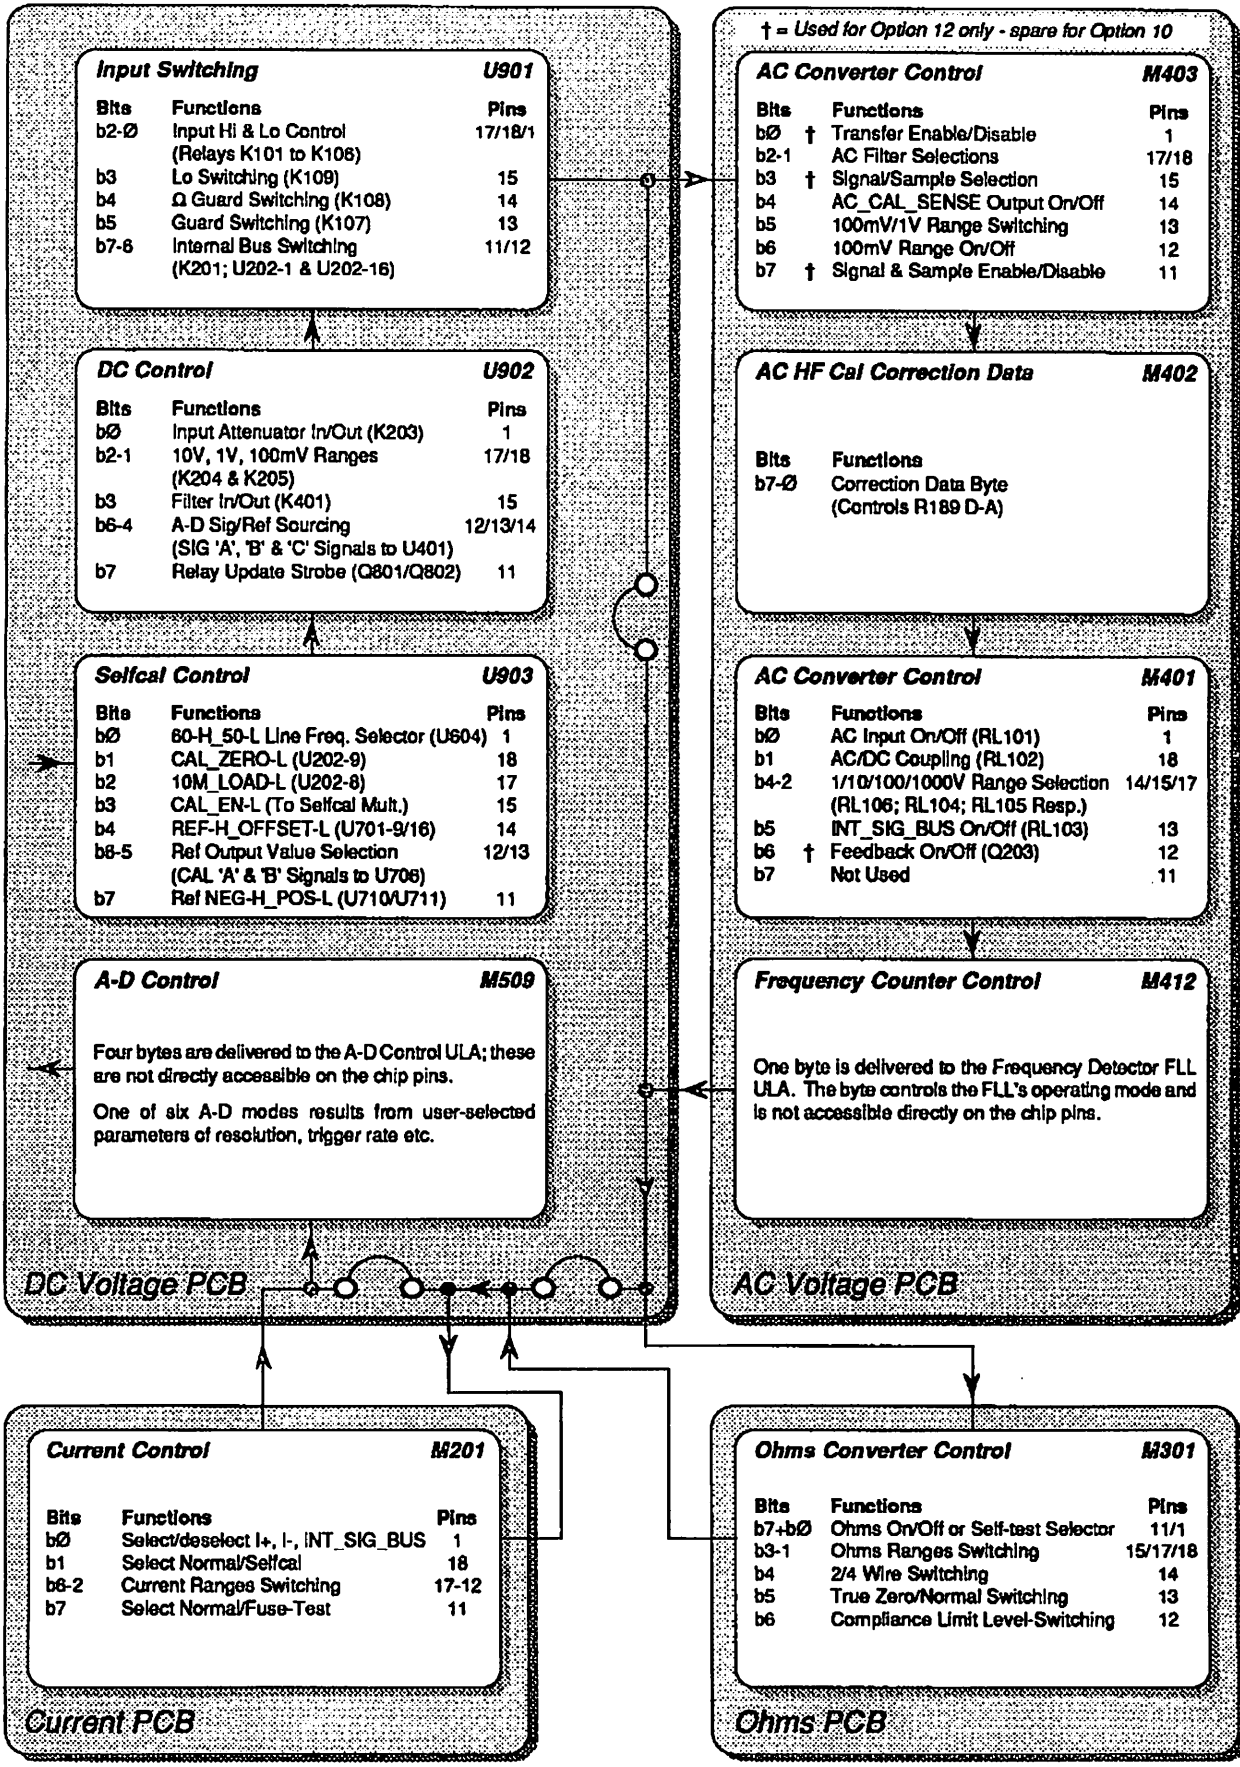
† = Used for Option 12 only - spare for Option 10

Input Switching U901

| Bits | Functions | Pins |
|---|---|---|
| b2-Ø | Input Hi & Lo Control (Relays K101 to K106) | 17/18/1 |
| b3 | Lo Switching (K109) | 15 |
| b4 | Ω Guard Switching (K108) | 14 |
| b5 | Guard Switching (K107) | 13 |
| b7-6 | Internal Bus Switching (K201; U202-1 & U202-16) | 11/12 |

DC Control U902

| Bits | Functions | Pins |
|---|---|---|
| bØ | Input Attenuator In/Out (K203) | 1 |
| b2-1 | 10V, 1V, 100mV Ranges (K204 & K205) | 17/18 |
| b3 | Filter In/Out (K401) | 15 |
| b6-4 | A-D Sig/Ref Sourcing (SIG 'A', 'B' & 'C' Signals to U401) | 12/13/14 |
| b7 | Relay Update Strobe (Q801/Q802) | 11 |

Selfcal Control U903

| Bits | Functions | Pins |
|---|---|---|
| bØ | 60-H_50-L Line Freq. Selector (U604) | 1 |
| b1 | CAL_ZERO-L (U202-9) | 18 |
| b2 | 10M_LOAD-L (U202-8) | 17 |
| b3 | CAL_EN-L (To Selfcal Mult.) | 15 |
| b4 | REF-H_OFFSET-L (U701-9/16) | 14 |
| b6-5 | Ref Output Value Selection (CAL 'A' & 'B' Signals to U706) | 12/13 |
| b7 | Ref NEG-H_POS-L (U710/U711) | 11 |

A-D Control M509

Four bytes are delivered to the A-D Control ULA; these are not directly accessible on the chip pins.

One of six A-D modes results from user-selected parameters of resolution, trigger rate etc.

DC Voltage PCB

AC Converter Control M403

| Bits | | Functions | Pins |
|---|---|---|---|
| bØ | † | Transfer Enable/Disable | 1 |
| b2-1 | | AC Filter Selections | 17/18 |
| b3 | † | Signal/Sample Selection | 15 |
| b4 | | AC_CAL_SENSE Output On/Off | 14 |
| b5 | | 100mV/1V Range Switching | 13 |
| b6 | | 100mV Range On/Off | 12 |
| b7 | † | Signal & Sample Enable/Disable | 11 |

AC HF Cal Correction Data M402

| Bits | Functions |
|---|---|
| b7-Ø | Correction Data Byte (Controls R189 D-A) |

AC Converter Control M401

| Bits | | Functions | Pins |
|---|---|---|---|
| bØ | | AC Input On/Off (RL101) | 1 |
| b1 | | AC/DC Coupling (RL102) | 18 |
| b4-2 | | 1/10/100/1000V Range Selection (RL106; RL104; RL105 Resp.) | 14/15/17 |
| b5 | | INT_SIG_BUS On/Off (RL103) | 13 |
| b6 | † | Feedback On/Off (Q203) | 12 |
| b7 | | Not Used | 11 |

Frequency Counter Control M412

One byte is delivered to the Frequency Detector FLL ULA. The byte controls the FLL's operating mode and is not accessible directly on the chip pins.

AC Voltage PCB

Current Control M201

| Bits | Functions | Pins |
|---|---|---|
| bØ | Select/deselect I+, I-, INT_SIG_BUS | 1 |
| b1 | Select Normal/Selfcal | 18 |
| b6-2 | Current Ranges Switching | 17-12 |
| b7 | Select Normal/Fuse-Test | 11 |

Current PCB

Ohms Converter Control M301

| Bits | Functions | Pins |
|---|---|---|
| b7+bØ | Ohms On/Off or Self-test Selector | 11/1 |
| b3-1 | Ohms Ranges Switching | 15/17/18 |
| b4 | 2/4 Wire Switching | 14 |
| b5 | True Zero/Normal Switching | 13 |
| b6 | Compliance Limit Level-Switching | 12 |

Ohms PCB